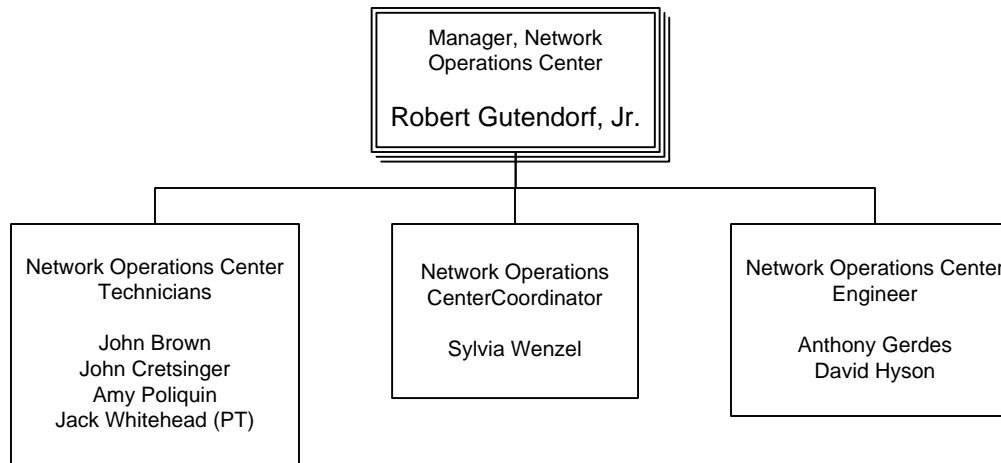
Manager, Network Operations Center

Robert Gutendorf, Jr.

Network Operations Center Technicians

John Brown
John Cretsinger
Amy Poliquin
Jack Whitehead (PT)

Network Operations CenterCoordinator

Sylvia Wenzel

Network Operations Cente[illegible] Engineer

Anthony Gerdes
David Hyson